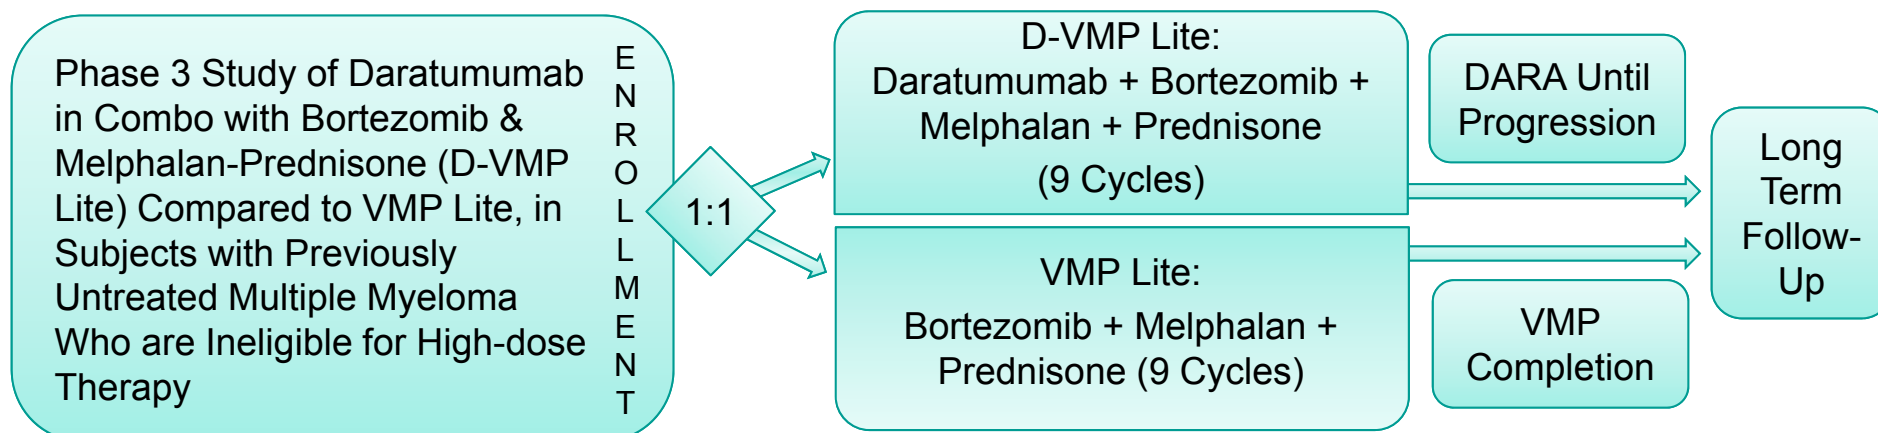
Phase 3 Study of Daratumumab in Combo with Bortezomib & Melphalan-Prednisone (D-VMP Lite) Compared to VMP Lite, in Subjects with Previously Untreated Multiple Myeloma Who are Ineligible for High-dose Therapy

E N R O L L M E N T

1:1

D-VMP Lite:
Daratumumab + Bortezomib + Melphalan + Prednisone
(9 Cycles)

VMP Lite:
Bortezomib + Melphalan + Prednisone (9 Cycles)

DARA Until Progression

VMP Completion

Long Term Follow-Up